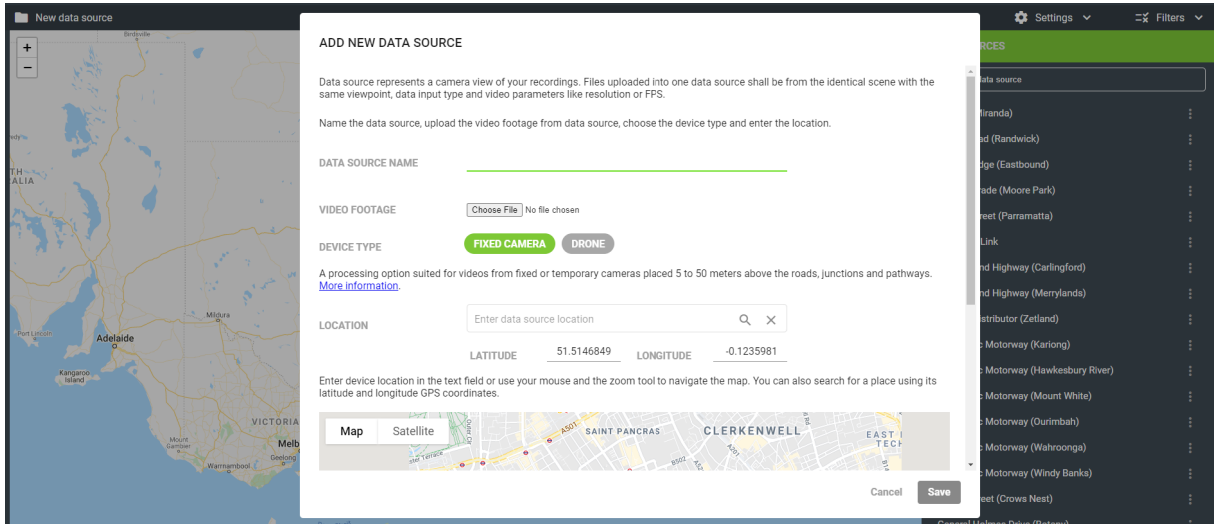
New data source

Settings

Filters

+
−

Birdsville

TH
ALIA

Port Lincoln
Adelaide
Mildura
Kangaroo Island
VICTORIA
Mount Gambier
Warrnambool
Geelong
Melb

ADD NEW DATA SOURCE

Data source represents a camera view of your recordings. Files uploaded into one data source shall be from the identical scene with the same viewpoint, data input type and video parameters like resolution or FPS.

Name the data source, upload the video footage from data source, choose the device type and enter the location.

DATA SOURCE NAME

VIDEO FOOTAGE
Choose File No file chosen

DEVICE TYPE
FIXED CAMERA
DRONE

A processing option suited for videos from fixed or temporary cameras placed 5 to 50 meters above the roads, junctions and pathways. More information.

LOCATION
Enter data source location

LATITUDE 51.5146849
LONGITUDE -0.1235981

Enter device location in the text field or use your mouse and the zoom tool to navigate the map. You can also search for a place using its latitude and longitude GPS coordinates.

Map
Satellite
SAINT PANCRAS
CLERKENWELL
EAST
TECH
A501
A201

Cancel
Save

RCES
ata source
iranda)
ad (Randwick)
dge (Eastbound)
rade (Moore Park)
reet (Parramatta)
Link
nd Highway (Carlingford)
nd Highway (Merrylands)
stributor (Zetland)
c Motorway (Kariong)
c Motorway (Hawkesbury River)
c Motorway (Mount White)
c Motorway (Ourimbah)
c Motorway (Wahroonga)
c Motorway (Windy Banks)
eet (Crows Nest)